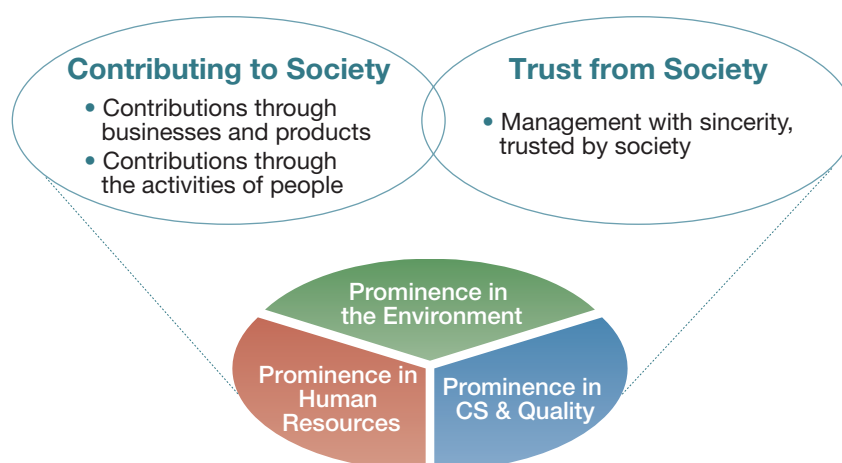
Contributing to Society

• Contributions through businesses and products
• Contributions through the activities of people

Trust from Society

• Management with sincerity, trusted by society

Prominence in the Environment

Prominence in Human Resources

Prominence in CS & Quality